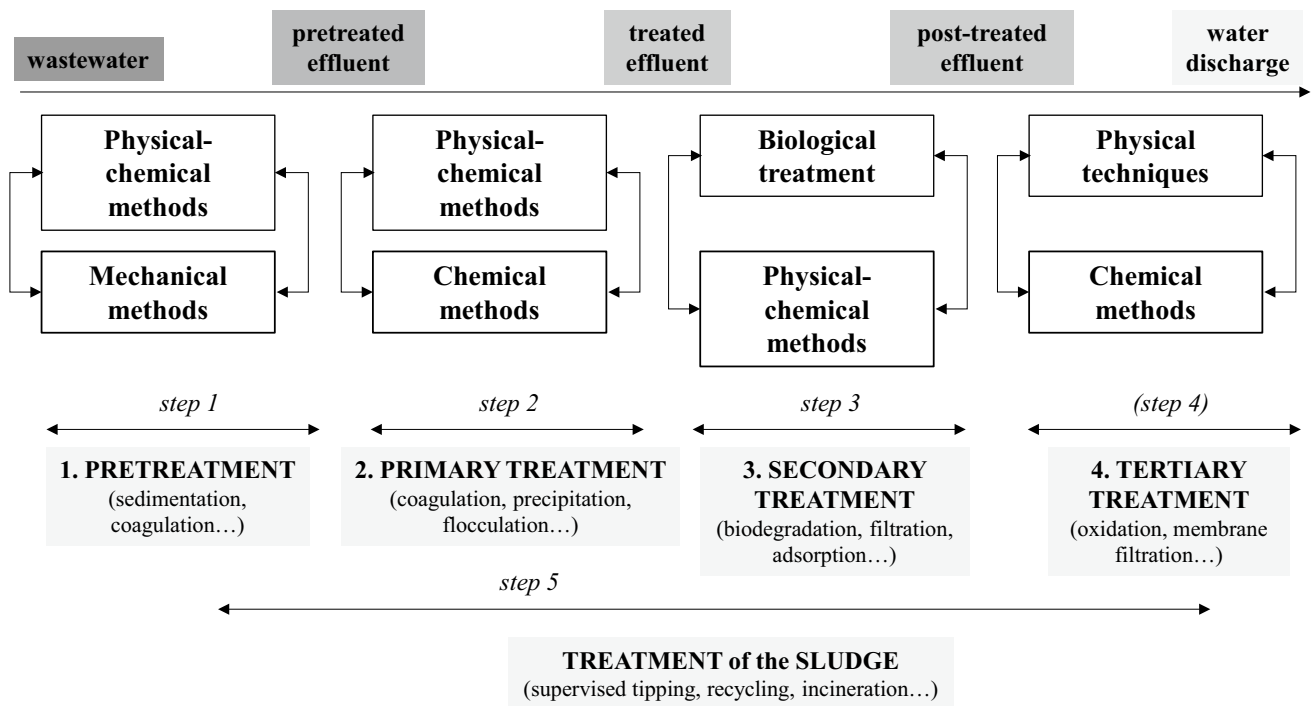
wastewater

pretreated effluent

treated effluent

post-treated effluent

water discharge

Physical-chemical methods

Mechanical methods

Physical-chemical methods

Chemical methods

Biological treatment

Physical-chemical methods

Physical techniques

Chemical methods

step 1

step 2

step 3

(step 4)

1. PRETREATMENT
(sedimentation, coagulation…)

2. PRIMARY TREATMENT
(coagulation, precipitation, flocculation…)

3. SECONDARY TREATMENT
(biodegradation, filtration, adsorption…)

4. TERTIARY TREATMENT
(oxidation, membrane filtration…)

step 5

TREATMENT of the SLUDGE
(supervised tipping, recycling, incineration…)